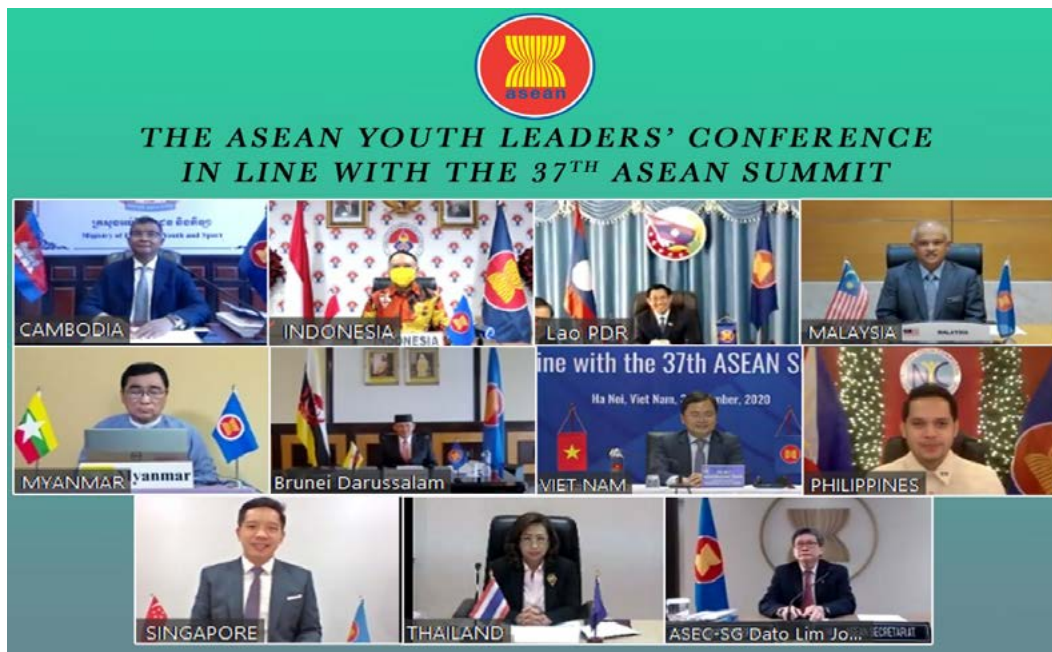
asean

THE ASEAN YOUTH LEADERS' CONFERENCE IN LINE WITH THE 37$^{TH}$ ASEAN SUMMIT

Ministry of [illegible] Youth and Sport

CAMBODIA

INDONESIA

NESIA

Lao PDR

MALAYSIA

MALAYSIA

MYANMAR

yanmar

Brunei Darussalam

line with the 37th ASEAN S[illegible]

Ha Noi, Viet Nam, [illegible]ber, 2020

VIET NAM

PHILIPPINES

SINGAPORE

THAILAND

ASEC-SG Dato Lim Jo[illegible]

SECRETARIAT